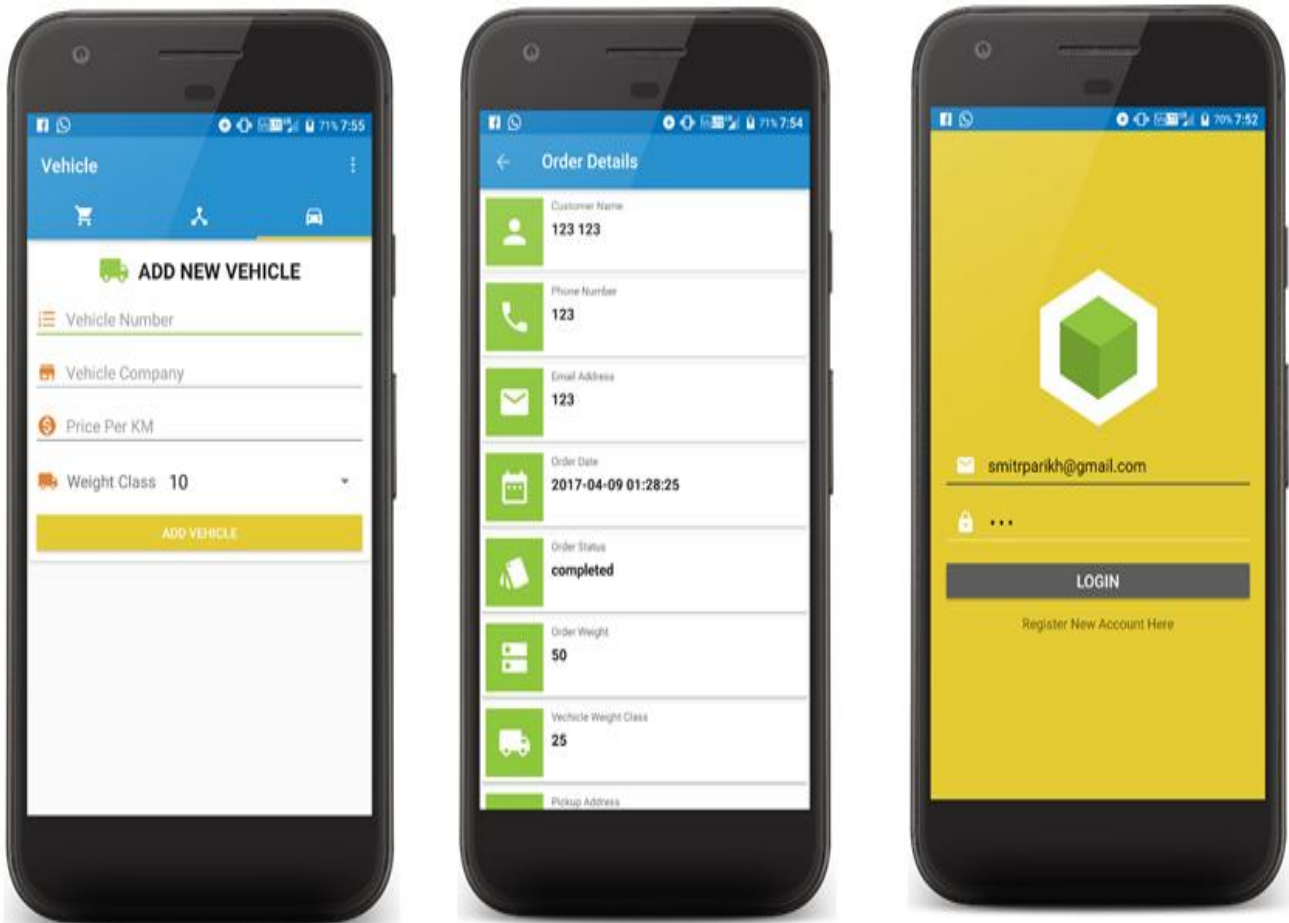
71% 7:55

Vehicle

ADD NEW VEHICLE

Vehicle Number

Vehicle Company

Price Per KM

Weight Class 10

ADD VEHICLE

71% 7:54

Order Details

Customer Name
123 123

Phone Number
123

Email Address
123

Order Date
2017-04-09 01:28:25

Order Status
completed

Order Weight
50

Vechicle Weight Class
25

Pickup Address

70% 7:52

smitrparikh@gmail.com

•••

LOGIN

Register New Account Here